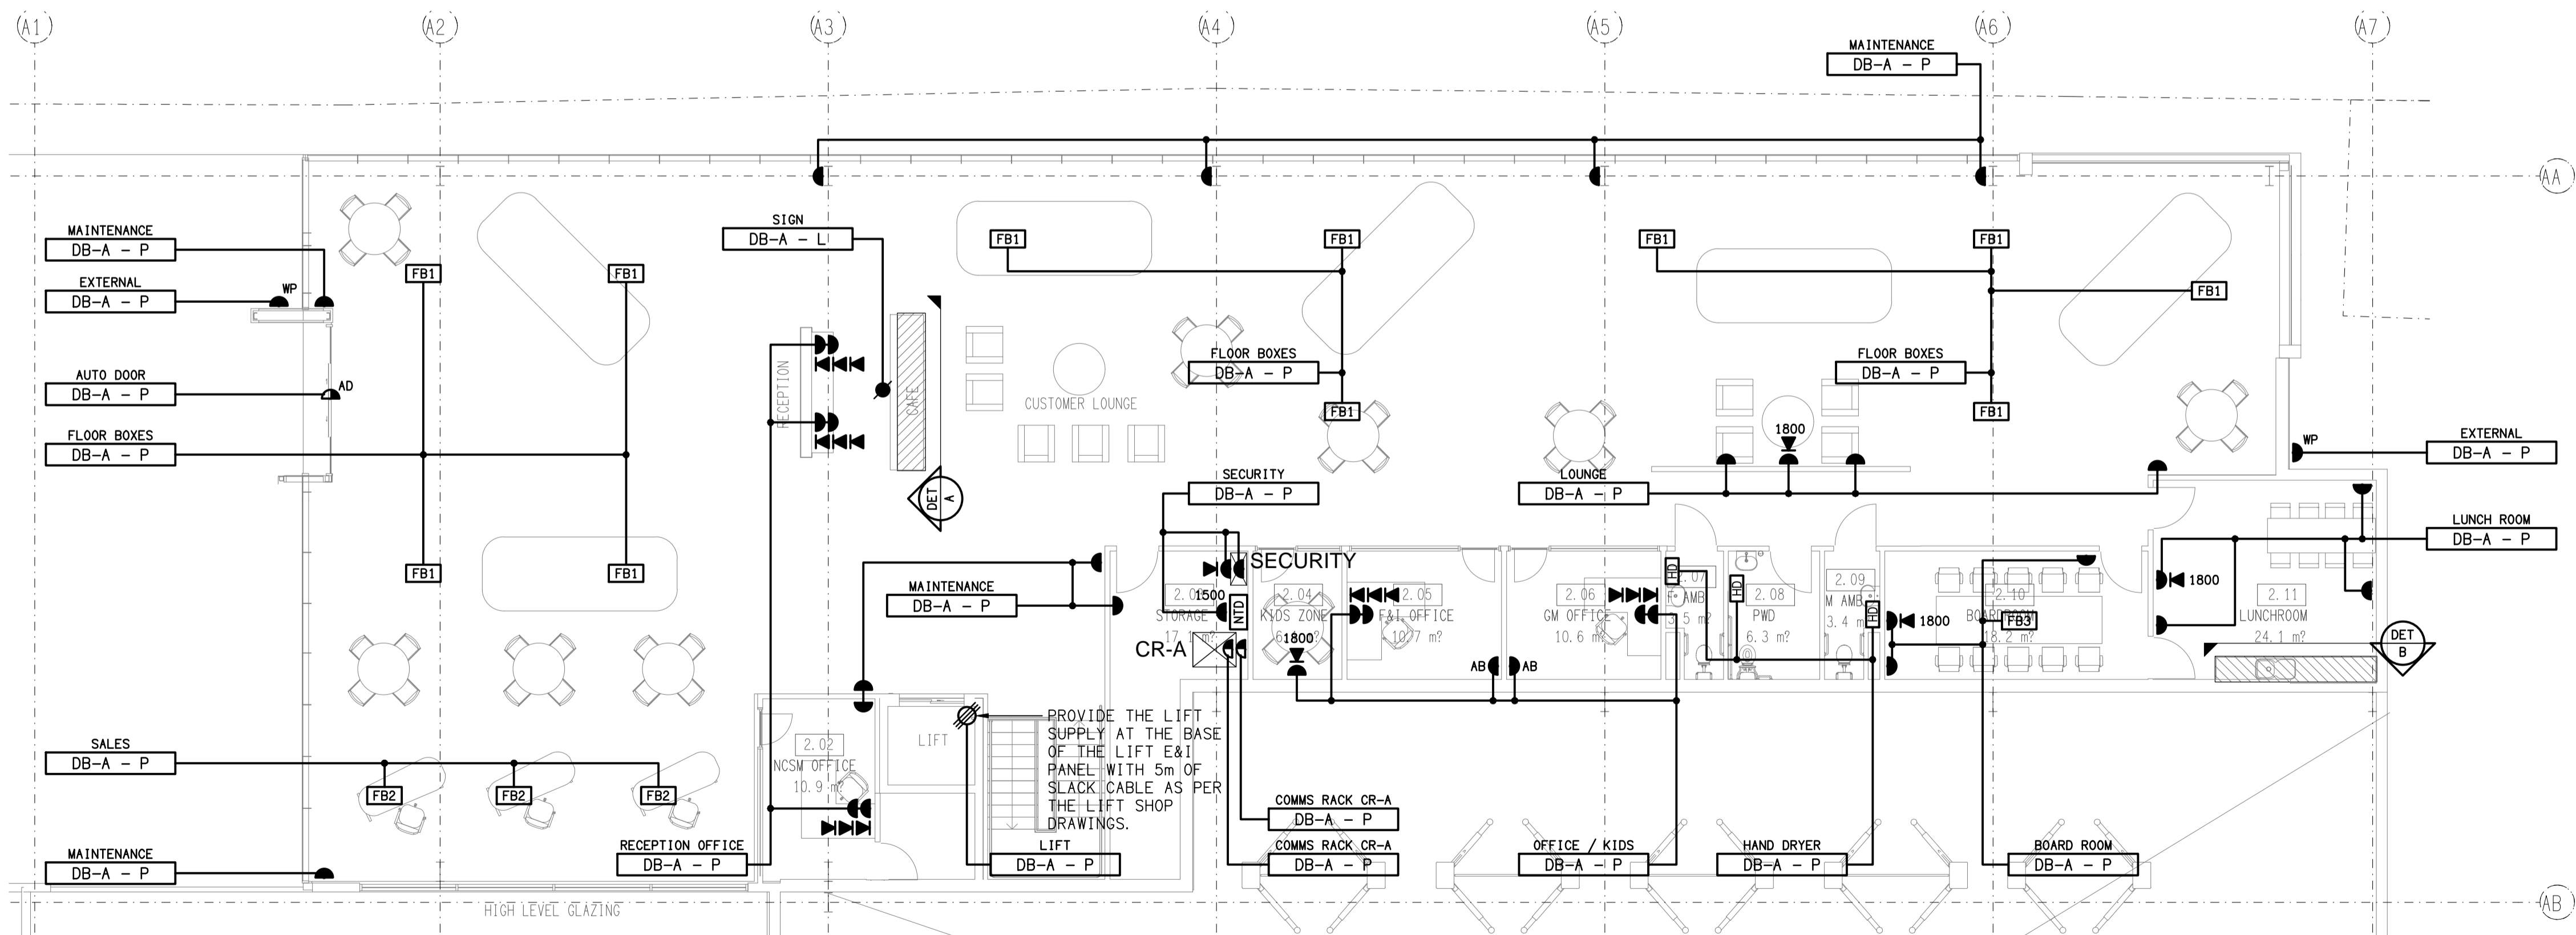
A1 A2 A3 A4 A5 A6 A7

AA

AB

MAINTENANCE
DB-A – P

MAINTENANCE
DB-A – P

EXTERNAL
DB-A – P

WP

AUTO DOOR
DB-A – P

AD

FLOOR BOXES
DB-A – P

FB1 FB1 FB1 FB1

SIGN
DB-A – L

RECEPTION

CAFE

DET A

FB1 FB1 FB1 FB1 FB1 FB1 FB1 FB1

CUSTOMER LOUNGE

FLOOR BOXES
DB-A – P

FLOOR BOXES
DB-A – P

1800

SECURITY
DB-A – P

LOUNGE
DB-A – P

EXTERNAL
DB-A – P

WP

LUNCH ROOM
DB-A – P

MAINTENANCE
DB-A – P

SECURITY

1500

2.0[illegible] STORAGE 17.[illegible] m²

NTD

2.04 KIDS ZONE 6.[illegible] m²

1800

2.05 F&I OFFICE 10.7 m²

2.06 GM OFFICE 10.6 m²

HD

2.07 F AMB 3.5 m²

HD

2.08 PWD 6.3 m²

2.09 M AMB 3.4 m²

HD

1800

2.10 BOARDROOM 18.2 m²

FB3

1800

2.11 LUNCHROOM 24.1 m²

DET B

CR-A

AB AB

2.02 NCSM OFFICE 10.9 m²

LIFT

PROVIDE THE LIFT SUPPLY AT THE BASE OF THE LIFT E&I PANEL WITH 5m OF SLACK CABLE AS PER THE LIFT SHOP DRAWINGS.

SALES
DB-A – P

FB2 FB2 FB2

MAINTENANCE
DB-A – P

RECEPTION OFFICE
DB-A – P

LIFT
DB-A – P

COMMS RACK CR-A
DB-A – P

COMMS RACK CR-A
DB-A – P

OFFICE / KIDS
DB-A – P

HAND DRYER
DB-A – P

BOARD ROOM
DB-A – P

HIGH LEVEL GLAZING